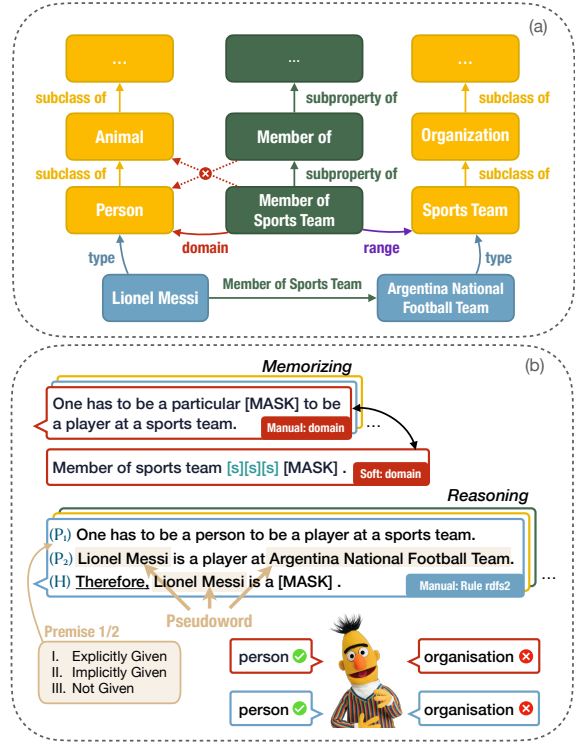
(a)

...

...

...

subclass of

subproperty of

subclass of

Animal

Member of

Organization

subclass of

subproperty of

subclass of

Person

Member of Sports Team

Sports Team

domain

range

type

type

Lionel Messi

Member of Sports Team

Argentina National Football Team

(b)

Memorizing

One has to be a particular [MASK] to be a player at a sports team.

Manual: domain

...

Member of sports team [s][s][s] [MASK] .

Soft: domain

Reasoning

($P_1$) One has to be a person to be a player at a sports team.

($P_2$) Lionel Messi is a player at Argentina National Football Team.

(H) Therefore, Lionel Messi is a [MASK] .

Manual: Rule rdfs2

...

Pseudoword

Premise 1/2

I. Explicitly Given
II. Implicitly Given
III. Not Given

person

organisation

person

organisation